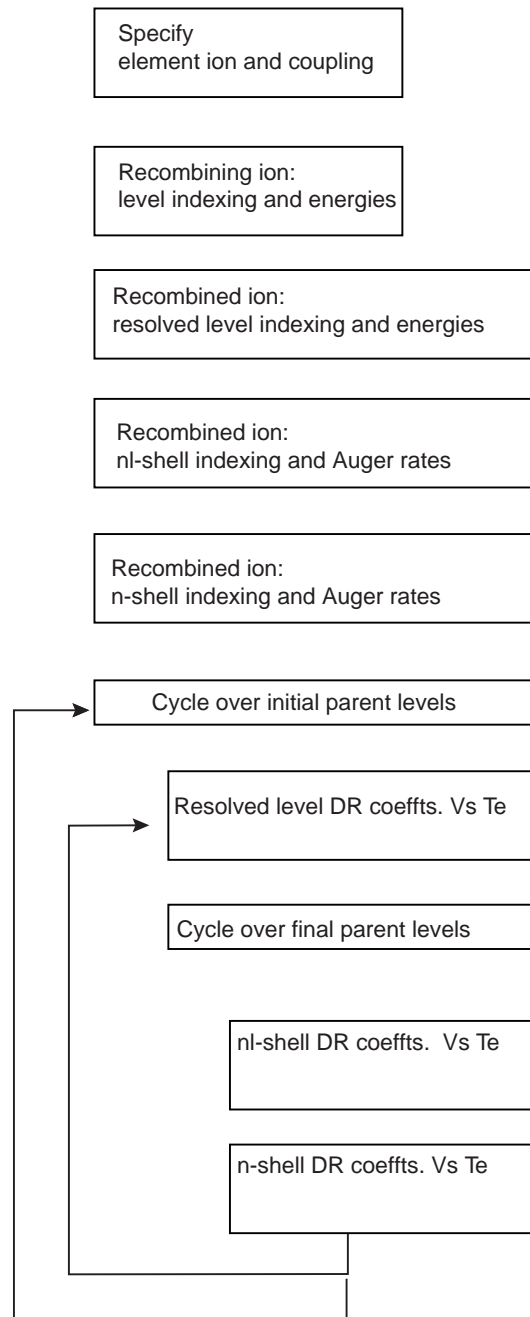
Specify
element ion and coupling

Recombining ion:
level indexing and energies

Recombined ion:
resolved level indexing and energies

Recombined ion:
nl-shell indexing and Auger rates

Recombined ion:
n-shell indexing and Auger rates

Cycle over initial parent levels

Resolved level DR coeffts. Vs Te

Cycle over final parent levels

nl-shell DR coeffts. Vs Te

n-shell DR coeffts. Vs Te